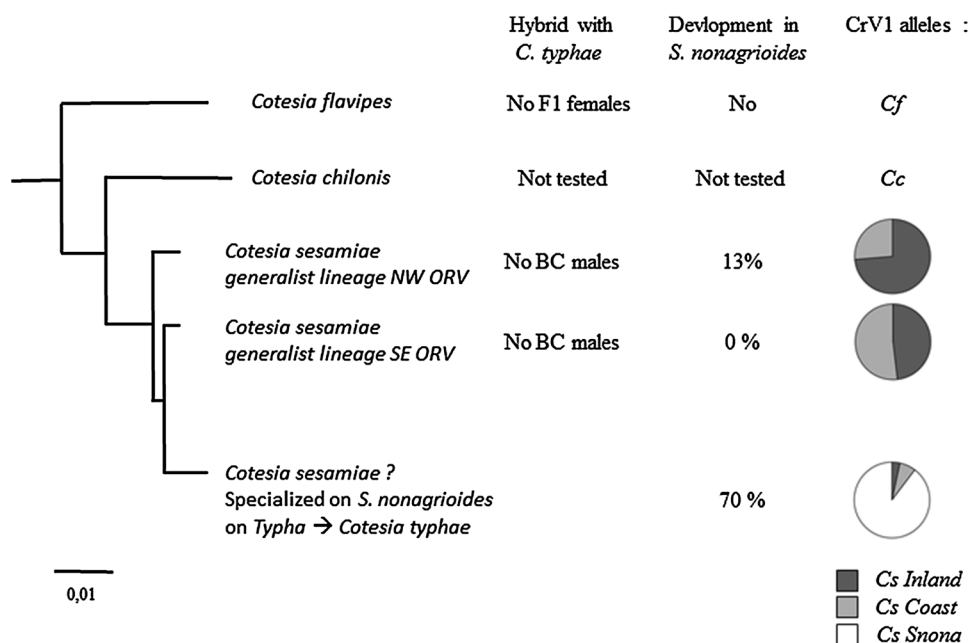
| | Hybrid with *C. typhae* | Devlopment in *S. nonagrioides* | CrV1 alleles : |
|---|---|---|---|
| *Cotesia flavipes* | No F1 females | No | *Cf* |
| *Cotesia chilonis* | Not tested | Not tested | *Cc* |
| *Cotesia sesamiae* generalist lineage NW ORV | No BC males | 13% | |
| *Cotesia sesamiae* generalist lineage SE ORV | No BC males | 0 % | |
| *Cotesia sesamiae ?* Specialized on *S. nonagrioides* on *Typha* → *Cotesia typhae* | | 70 % | |

0,01

*Cs Inland*
*Cs Coast*
*Cs Snona*